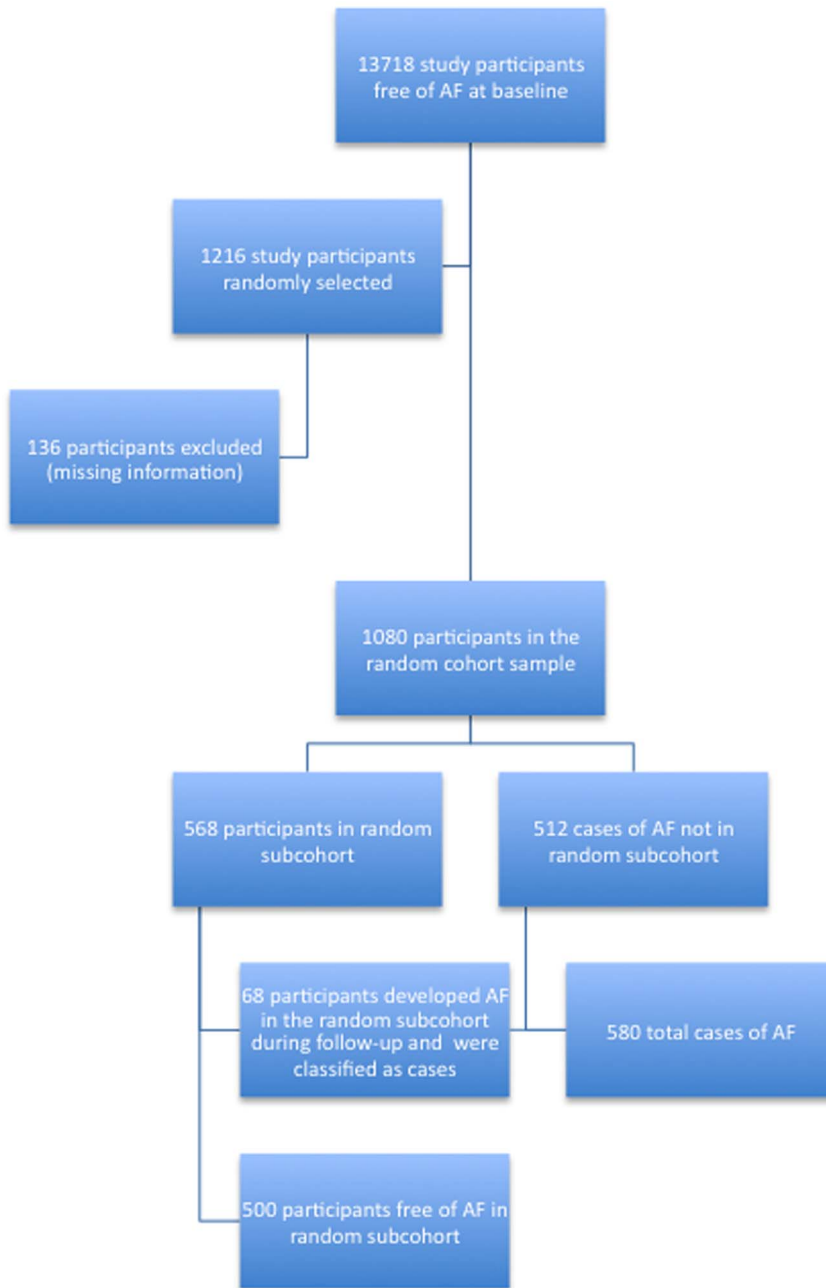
13718 study participants free of AF at baseline

1216 study participants randomly selected

136 participants excluded (missing information)

1080 participants in the random cohort sample

568 participants in random subcohort

512 cases of AF not in random subcohort

68 participants developed AF in the random subcohort during follow-up and were classified as cases

580 total cases of AF

500 participants free of AF in random subcohort